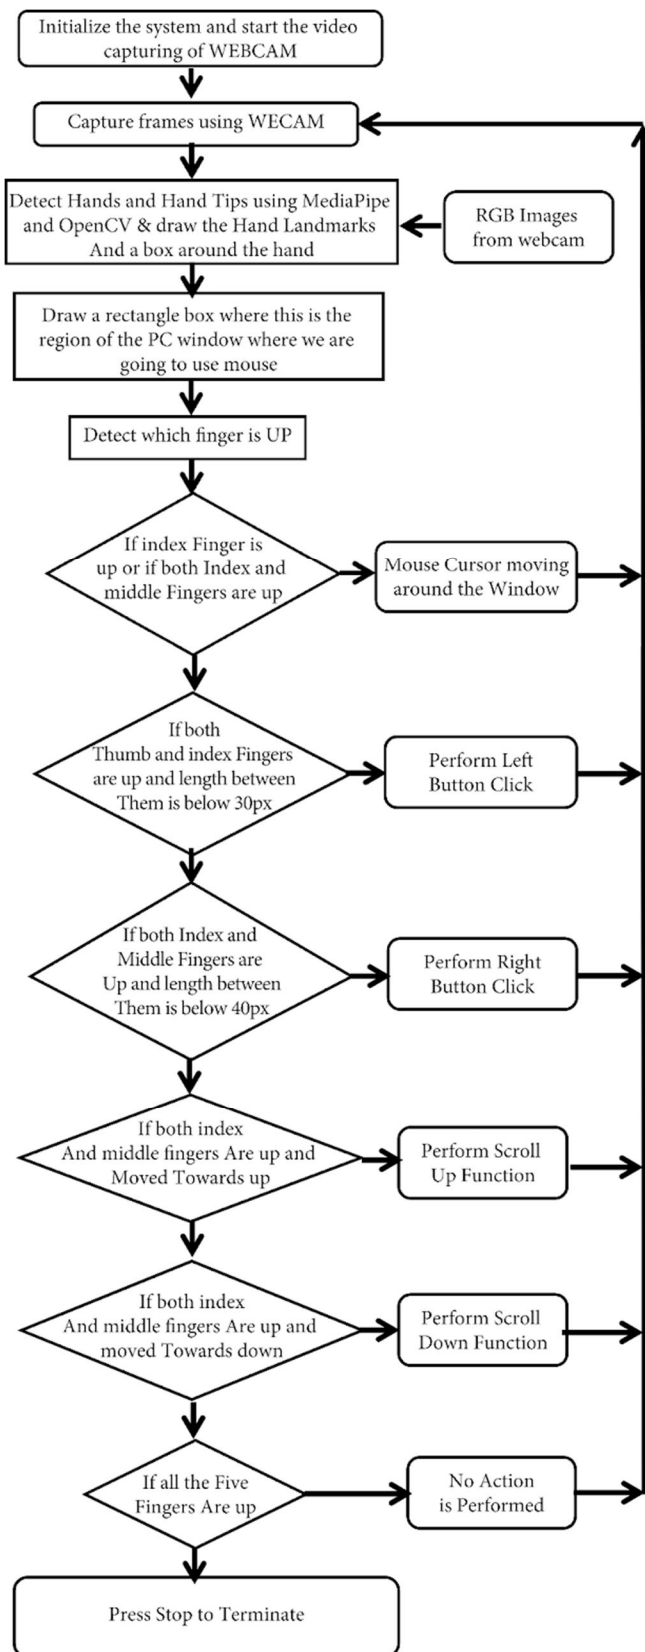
Initialize the system and start the video capturing of WEBCAM

Capture frames using WECAM

Detect Hands and Hand Tips using MediaPipe and OpenCV & draw the Hand Landmarks And a box around the hand

RGB Images from webcam

Draw a rectangle box where this is the region of the PC window where we are going to use mouse

Detect which finger is UP

If index Finger is up or if both Index and middle Fingers are up

Mouse Cursor moving around the Window

If both Thumb and index Fingers are up and length between Them is below 30px

Perform Left Button Click

If both Index and Middle Fingers are Up and length between Them is below 40px

Perform Right Button Click

If both index And middle fingers Are up and Moved Towards up

Perform Scroll Up Function

If both index And middle fingers Are up and moved Towards down

Perform Scroll Down Function

If all the Five Fingers Are up

No Action is Performed

Press Stop to Terminate